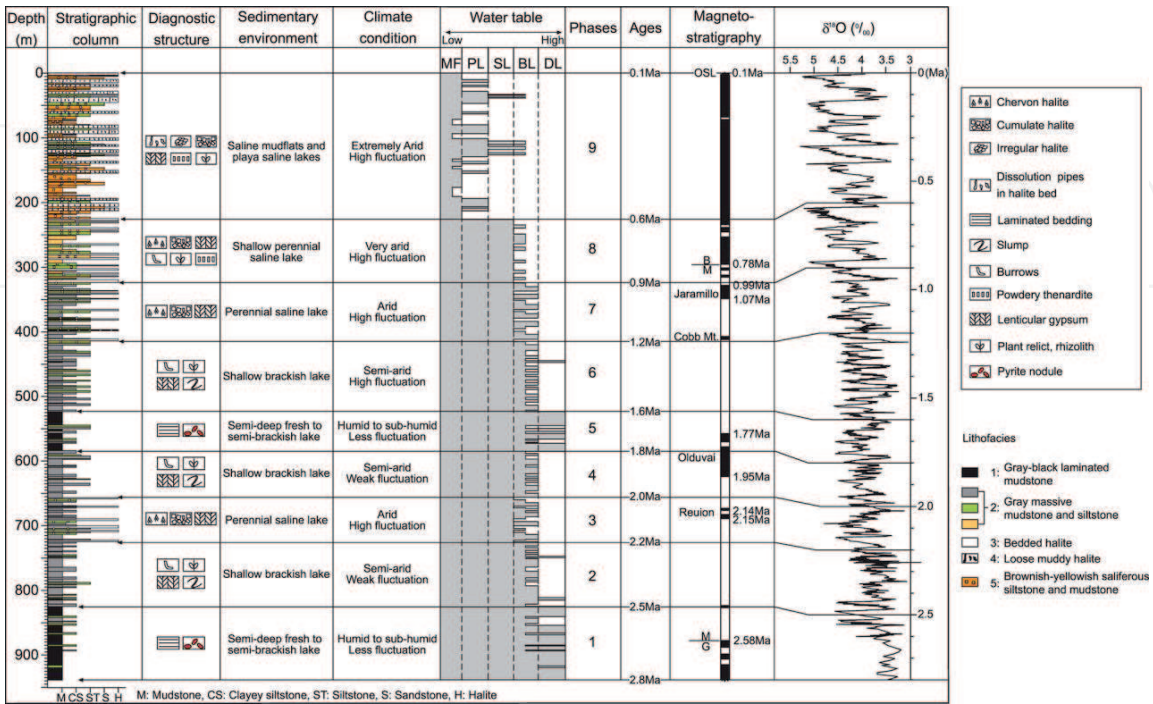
| Depth (m) | Stratigraphic column | Diagnostic structure | Sedimentary environment | Climate condition | Water table (Low – High) MF PL SL BL DL | Phases | Ages | Magneto-stratigraphy | $\delta^{18}O$ (‰) |
|---|---|---|---|---|---|---|---|---|---|
| 0 | | | | | | | 0.1Ma | OSL 0.1Ma | 0(Ma) |
| 100–200 | | | Saline mudflats and playa saline lakes | Extremely Arid High fluctuation | | 9 | | | 0.5 |
| | | | | | | | 0.6Ma | | |
| 300 | | | Shallow perennial saline lake | Very arid High fluctuation | | 8 | | B M 0.78Ma | |
| | | | | | | | 0.9Ma | 0.99Ma | 1.0 |
| 400 | | | Perennial saline lake | Arid High fluctuation | | 7 | | Jaramillo 1.07Ma | |
| | | | | | | | 1.2Ma | Cobb Mt. | |
| 500 | | | Shallow brackish lake | Semi-arid High fluctuation | | 6 | | | 1.5 |
| | | | | | | | 1.6Ma | | |
| | | | Semi-deep fresh to semi-brackish lake | Humid to sub-humid Less fluctuation | | 5 | | 1.77Ma | |
| 600 | | | | | | | 1.8Ma | Olduvai | |
| | | | Shallow brackish lake | Semi-arid Weak fluctuation | | 4 | | 1.95Ma | |
| | | | | | | | 2.0Ma | | 2.0 |
| 700 | | | Perennial saline lake | Arid High fluctuation | | 3 | | Reuion 2.14Ma 2.15Ma | |
| | | | | | | | 2.2Ma | | |
| 800 | | | Shallow brackish lake | Semi-arid Weak fluctuation | | 2 | | | |
| | | | | | | | 2.5Ma | | 2.5 |
| 900 | | | Semi-deep fresh to semi-brackish lake | Humid to sub-humid Less fluctuation | | 1 | | M G 2.58Ma | |
| | | | | | | | 2.8Ma | | |

$\delta^{18}O$ axis: 5.5 5 4.5 4 3.5 3

M CS ST S H
M: Mudstone, CS: Clayey siltstone, ST: Siltstone, S: Sandstone, H: Halite

Chervon halite
Cumulate halite
Irregular halite
Dissolution pipes in halite bed
Laminated bedding
Slump
Burrows
Powdery thenardite
Lenticular gypsum
Plant relict, rhizolith
Pyrite nodule

Lithofacies
1: Gray-black laminated mudstone
2: Gray massive mudstone and siltstone
3: Bedded halite
4: Loose muddy halite
5: Brownish-yellowish saliferous siltstone and mudstone